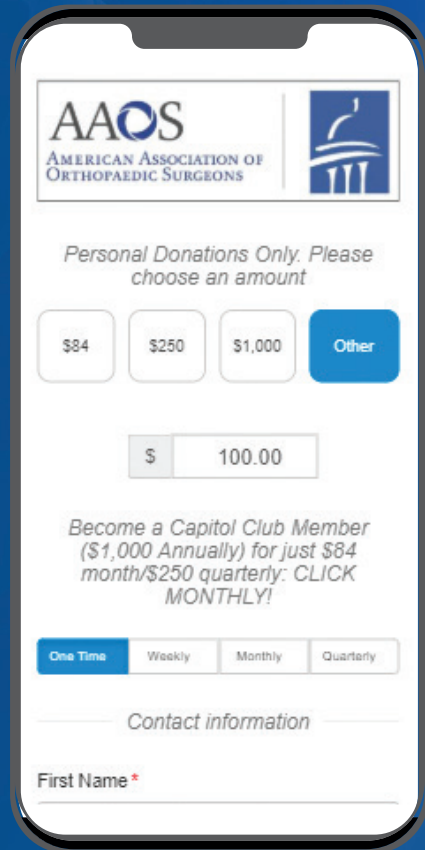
AAOS
AMERICAN ASSOCIATION OF ORTHOPAEDIC SURGEONS

Personal Donations Only. Please choose an amount

$84

$250

$1,000

Other

$ 100.00

Become a Capitol Club Member ($1,000 Annually) for just $84 month/$250 quarterly: CLICK MONTHLY!

One Time

Weekly

Monthly

Quarterly

Contact information

First Name *